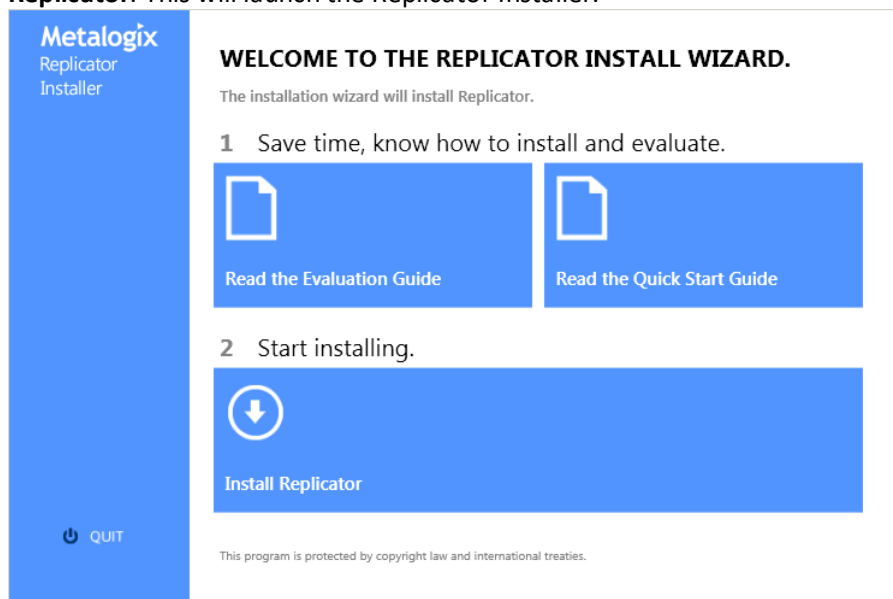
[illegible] This will launch the Replicator installer.

Metalogix
Replicator
Installer

WELCOME TO THE REPLICATOR INSTALL WIZARD.

The installation wizard will install Replicator.

1 Save time, know how to install and evaluate.

Read the Evaluation Guide

Read the Quick Start Guide

2 Start installing.

Install Replicator

QUIT

This program is protected by copyright law and international treaties.